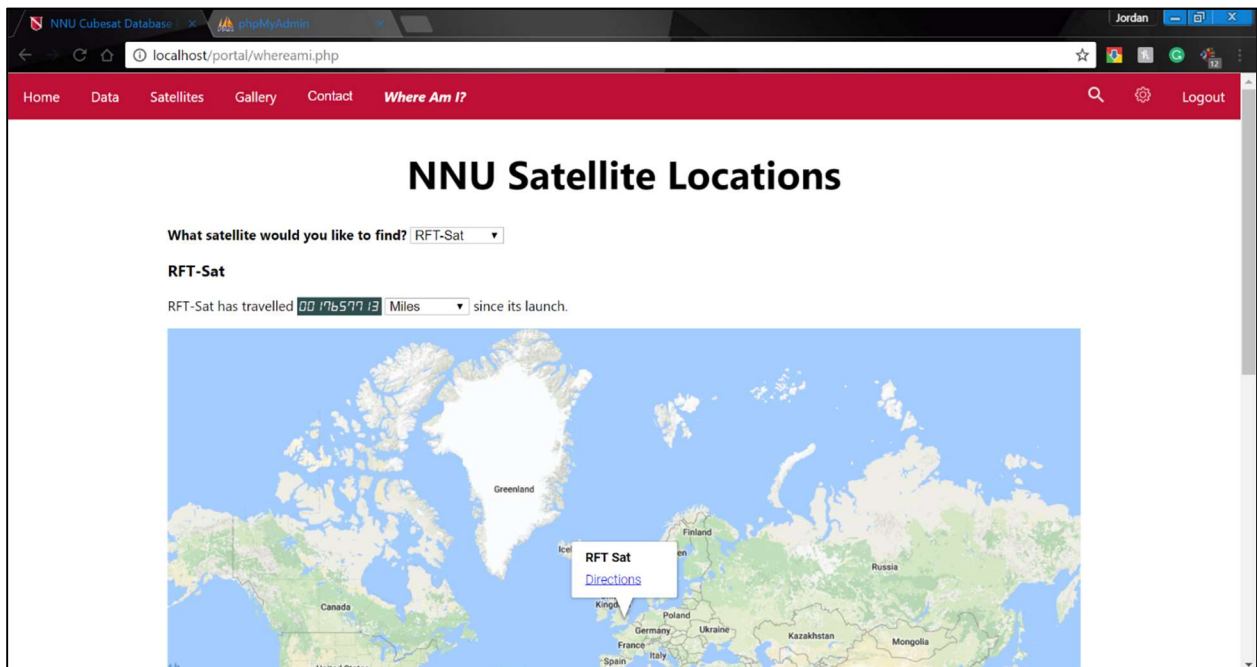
NNU Cubesat Database ×
phpMyAdmin ×
Jordan
localhost/portal/whereami.php
12

Home Data Satellites Gallery Contact Where Am I? Logout

NNU Satellite Locations

What satellite would you like to find? RFT-Sat

RFT-Sat

RFT-Sat has travelled 0017657713 Miles since its launch.

Greenland
Icel
RFT Sat
Directions
Finland
Russia
Canada
Kingd
Poland
Germany
Ukraine
Kazakhstan
Mongolia
France
Italy
Spain